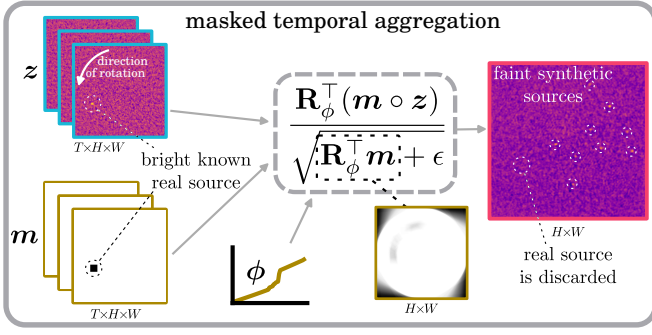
masked temporal aggregation

$\boldsymbol{z}$

direction of rotation

$T\times H\times W$

bright known real source

$\boldsymbol{m}$

$T\times H\times W$

$\frac{\mathbf{R}_{\phi}^{\top}(\boldsymbol{m}\circ\boldsymbol{z})}{\sqrt{\mathbf{R}_{\phi}^{\top}\boldsymbol{m}}+\epsilon}$

$\phi$

$H\times W$

faint synthetic sources

$H\times W$

real source is discarded